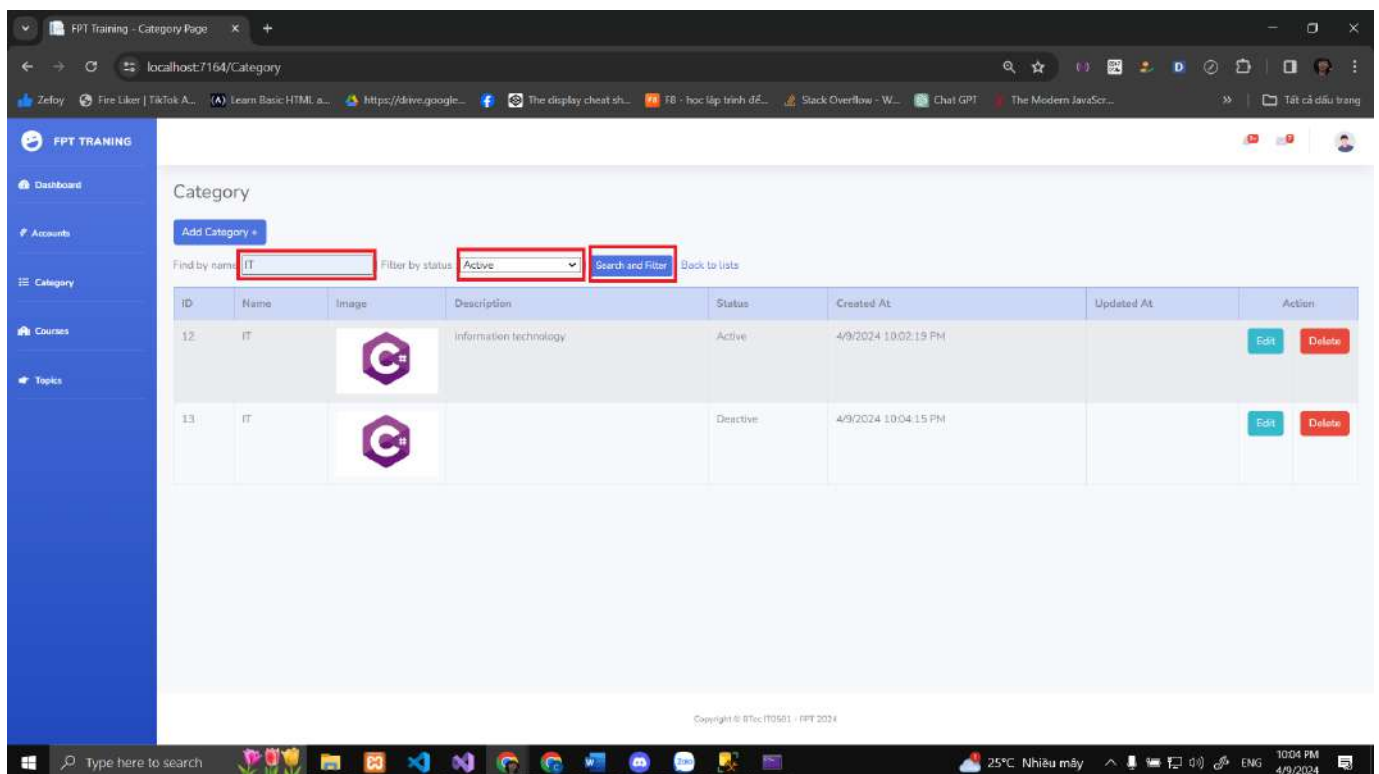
FPT Training - Category Page

localhost:7164/Category

Zefoy | Fire Liker | TikTok A... | Learn Basic HTML a... | https://drive.google... | The display cheat sh... | F8 - học lập trình để... | Stack Overflow - W... | Chat GPT | The Modern JavaScr... | Tất cả dấu trang

FPT TRANING

Dashboard

Accounts

Category

Courses

Topics

Category

Add Category +

Find by name IT Filter by status Active Search and Filter Back to lists

| ID | Name | Image | Description | Status | Created At | Updated At | Action |
|---|---|---|---|---|---|---|---|
| 12 | IT | | information technology | Active | 4/9/2024 10:02:19 PM | | Edit Delete |
| 13 | IT | | | Deactive | 4/9/2024 10:04:15 PM | | Edit Delete |

Copyright © BTec IT0501 - FPT 2024

Type here to search

25°C Nhiều mây ENG 10:04 PM 4/9/2024